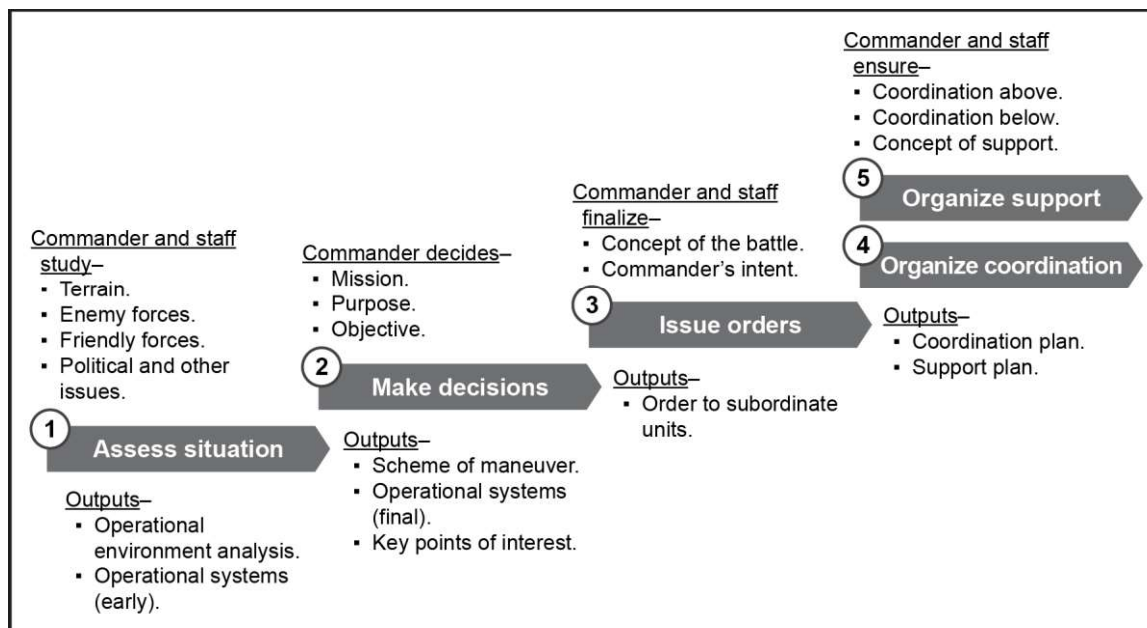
Commander and staff study–
- Terrain.
- Enemy forces.
- Friendly forces.
- Political and other issues.

1 Assess situation

Outputs–
- Operational environment analysis.
- Operational systems (early).

Commander decides–
- Mission.
- Purpose.
- Objective.

2 Make decisions

Outputs–
- Scheme of maneuver.
- Operational systems (final).
- Key points of interest.

Commander and staff finalize–
- Concept of the battle.
- Commander's intent.

3 Issue orders

Outputs–
- Order to subordinate units.

Commander and staff ensure–
- Coordination above.
- Coordination below.
- Concept of support.

5 Organize support

4 Organize coordination

Outputs–
- Coordination plan.
- Support plan.